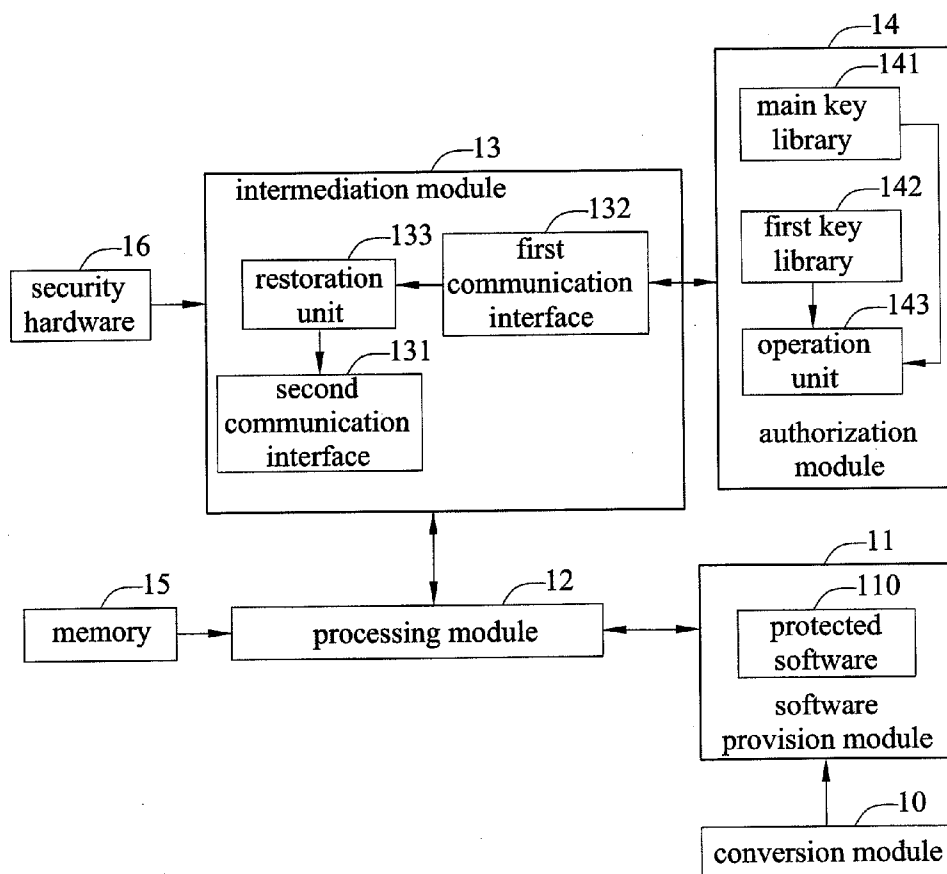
14

141

main key library

142

first key library

143

operation unit

authorization module

13

intermediation module

132

first communication interface

133

restoration unit

131

second communication interface

16

security hardware

15

memory

12

processing module

11

110

protected software

software provision module

10

conversion module